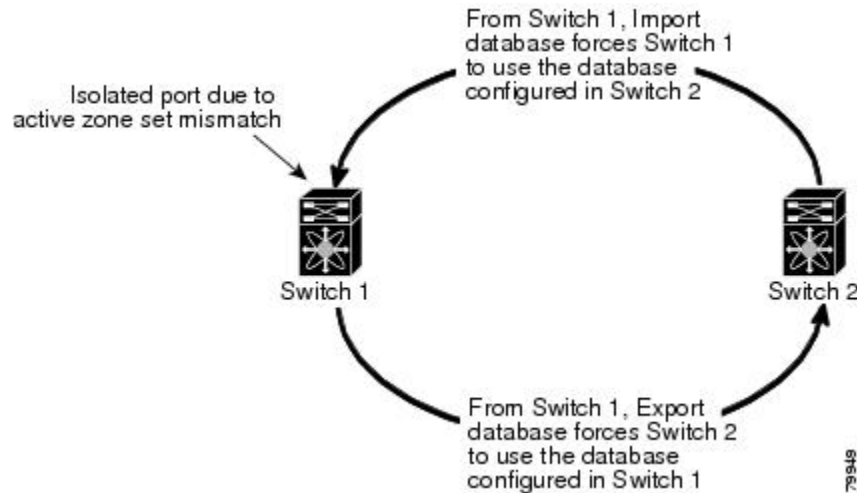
From Switch 1, Import database forces Switch 1 to use the database configured in Switch 2

Isolated port due to active zone set mismatch

Switch 1

Switch 2

From Switch 1, Export database forces Switch 2 to use the database configured in Switch 1

79949